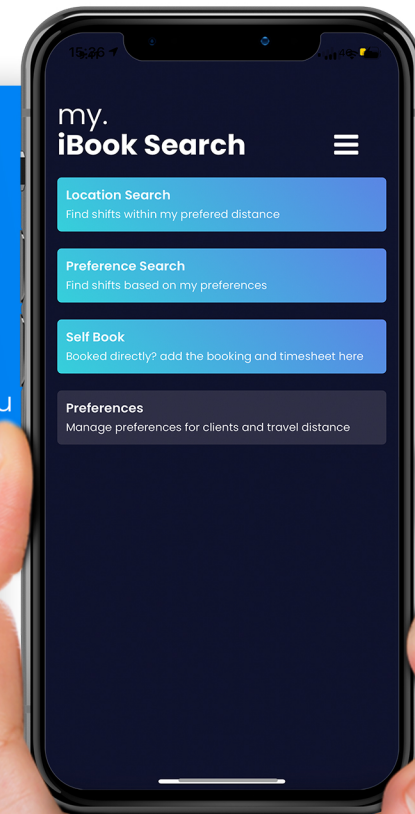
15:26

my.
iBook Search

Location Search
Find shifts within my prefered distance

Preference Search
Find shifts based on my preferences

Self Book
Booked directly? add the booking and timesheet here

Preferences
Manage preferences for clients and travel distance

u